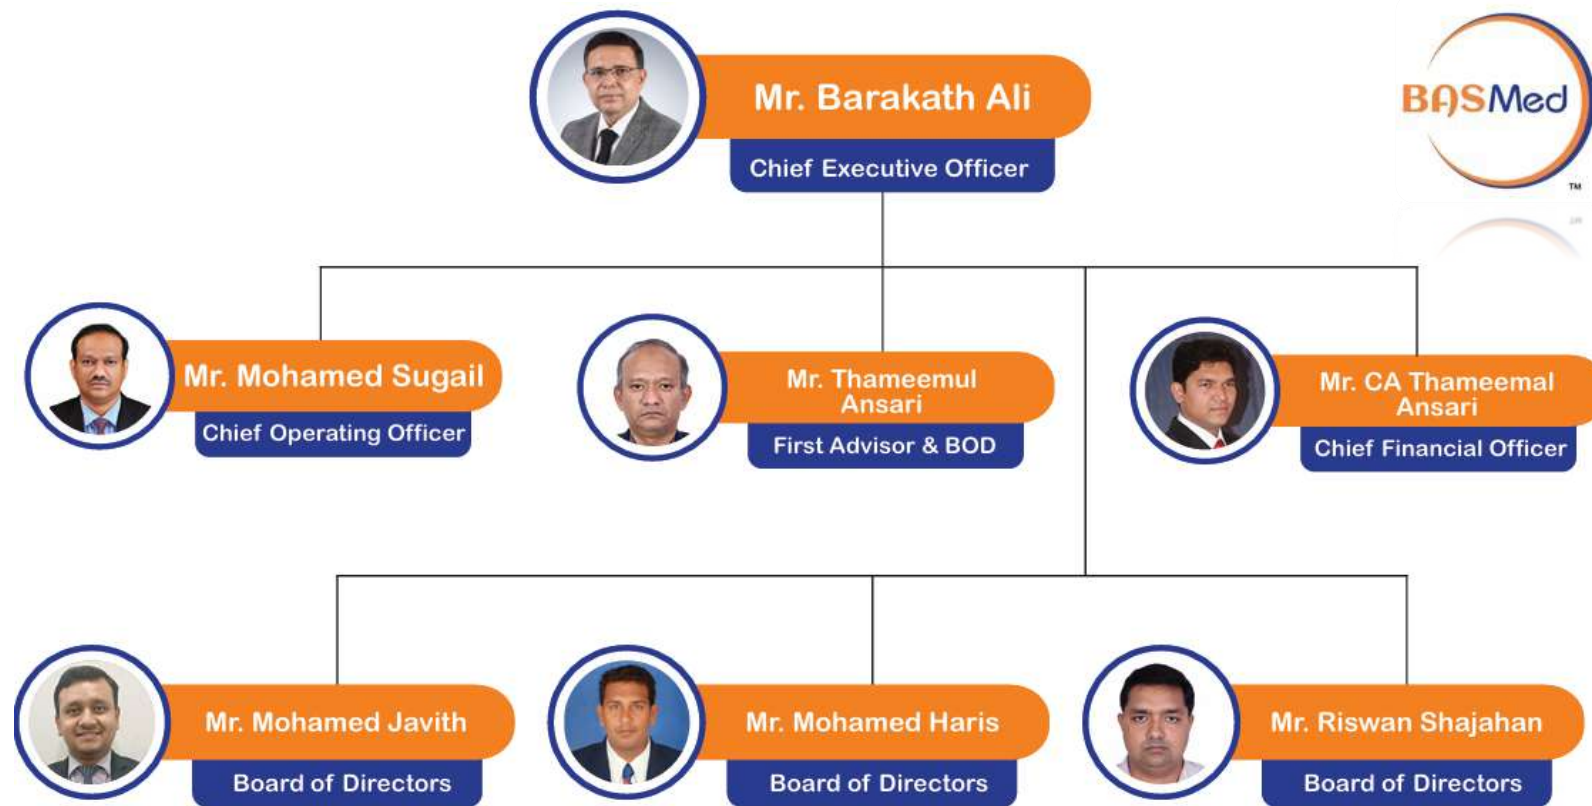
Mr. Barakath Ali
Chief Executive Officer

BASMed
TM

Mr. Mohamed Sugail
Chief Operating Officer

Mr. Thameemul Ansari
First Advisor & BOD

Mr. CA Thameemal Ansari
Chief Financial Officer

Mr. Mohamed Javith
Board of Directors

Mr. Mohamed Haris
Board of Directors

Mr. Riswan Shajahan
Board of Directors